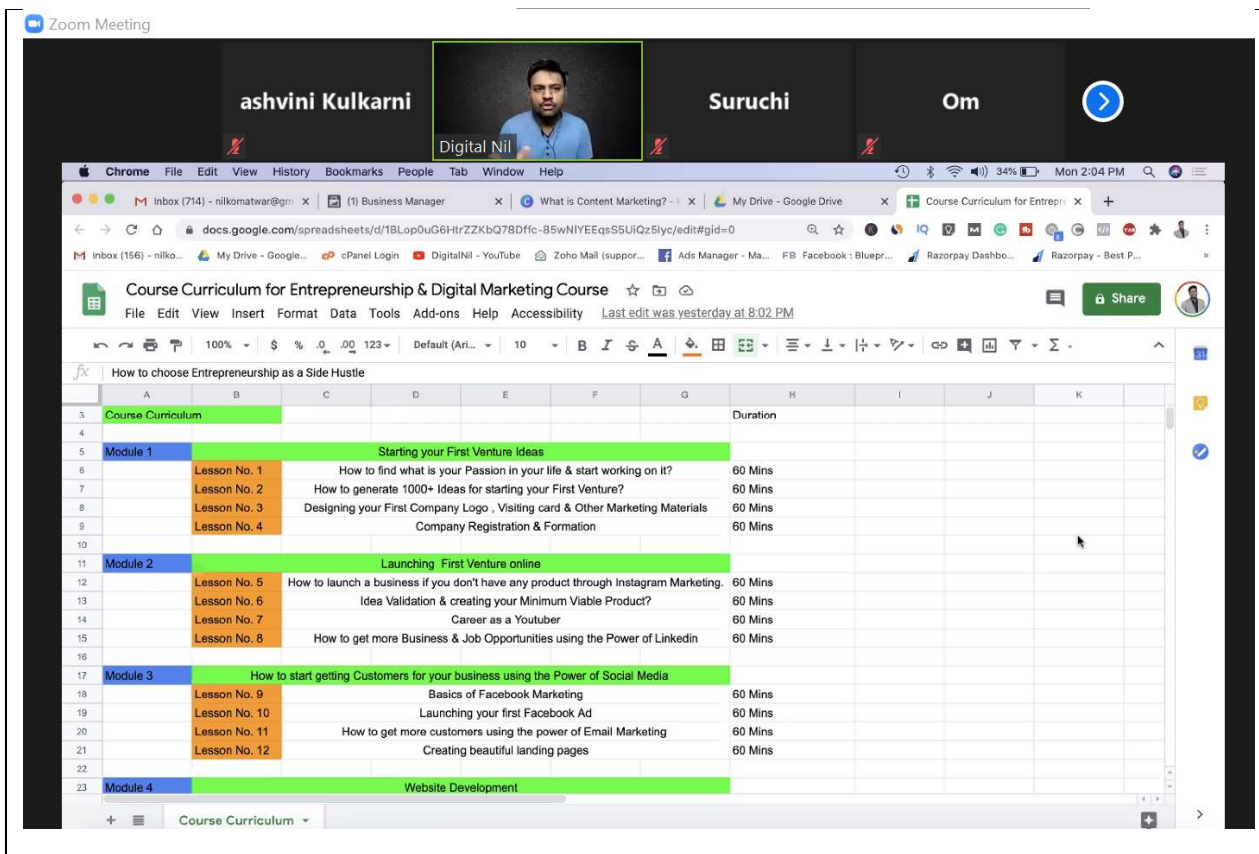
Zoom Meeting

ashvini Kulkarni

Digital Nil

Suruchi

Om

Chrome File Edit View History Bookmarks People Tab Window Help

34% Mon 2:04 PM

Inbox (714) - nilkomatwar@gm
(1) Business Manager
What is Content Marketing? - 
My Drive - Google Drive
Course Curriculum for Entrepre

docs.google.com/spreadsheets/d/1BLop0uG6HtrZZKbQ78Dffc-85wNIYEEqsS5UiQz5lyc/edit#gid=0

Inbox (156) - nilko... My Drive - Google... cPanel Login DigitalNil - YouTube Zoho Mail (suppor... Ads Manager - Ma... FB Facebook : Bluepr... Razorpay Dashbo... Razorpay - Best P...

Course Curriculum for Entrepreneurship & Digital Marketing Course

File Edit View Insert Format Data Tools Add-ons Help Accessibility Last edit was yesterday at 8:02 PM

Share

100% $ % .0 .00 123 Default (Ari... 10 B I S A

fx How to choose Entrepreneurship as a Side Hustle

| | A | B | C | D | E | F | G | H | I | J | K |
|---|---|---|---|---|---|---|---|---|---|---|---|
| 3 | Course Curriculum | | | | | | | Duration | | | |
| 4 | | | | | | | | | | | |
| 5 | Module 1 | Starting your First Venture Ideas | | | | | | | | | |
| 6 | | Lesson No. 1 | How to find what is your Passion in your life & start working on it? | | | | | 60 Mins | | | |
| 7 | | Lesson No. 2 | How to generate 1000+ Ideas for starting your First Venture? | | | | | 60 Mins | | | |
| 8 | | Lesson No. 3 | Designing your First Company Logo , Visiting card & Other Marketing Materials | | | | | 60 Mins | | | |
| 9 | | Lesson No. 4 | Company Registration & Formation | | | | | 60 Mins | | | |
| 10 | | | | | | | | | | | |
| 11 | Module 2 | Launching First Venture online | | | | | | | | | |
| 12 | | Lesson No. 5 | How to launch a business if you don't have any product through Instagram Marketing. | | | | | 60 Mins | | | |
| 13 | | Lesson No. 6 | Idea Validation & creating your Minimum Viable Product? | | | | | 60 Mins | | | |
| 14 | | Lesson No. 7 | Career as a Youtuber | | | | | 60 Mins | | | |
| 15 | | Lesson No. 8 | How to get more Business & Job Opportunities using the Power of Linkedin | | | | | 60 Mins | | | |
| 16 | | | | | | | | | | | |
| 17 | Module 3 | How to start getting Customers for your business using the Power of Social Media | | | | | | | | | |
| 18 | | Lesson No. 9 | Basics of Facebook Marketing | | | | | 60 Mins | | | |
| 19 | | Lesson No. 10 | Launching your first Facebook Ad | | | | | 60 Mins | | | |
| 20 | | Lesson No. 11 | How to get more customers using the power of Email Marketing | | | | | 60 Mins | | | |
| 21 | | Lesson No. 12 | Creating beautiful landing pages | | | | | 60 Mins | | | |
| 22 | | | | | | | | | | | |
| 23 | Module 4 | Website Development | | | | | | | | | |

Course Curriculum